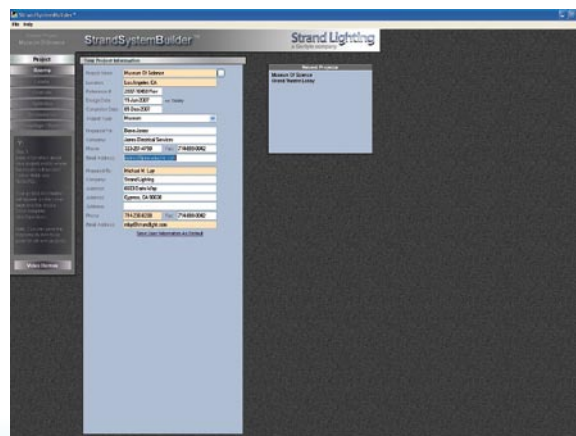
StrandSystemBuilder™

File Help

StrandSystemBuilder™

Strand Lighting
a Genlyte company

Project

Rooms

Main Menu

Enter Project Information

Project Name: Museum Of Science
Location: Los Angeles, CA
Reference #: 2007-10483 Rev
Design Date: 15-Jun-2007
Completion Date: 05-Dec-2007
Project Type: Museum

Prepared For: Steve Jones
Company: Jones Electrical Services
Phone: 323-251-4758 Fax: 714-555-0042
Email Address:

Prepared By: Michael W. Lair
Company: Strand Lighting
Address: 6603 Darin Way
Address: Cypress, CA 90630
Address:
Phone: 714-230-8200 Fax: 714-555-0042
Email Address: mlair@strandlight.com

Save User Information As Default

Recent Projects
Museum Of Science
Grand Theatre Lobby